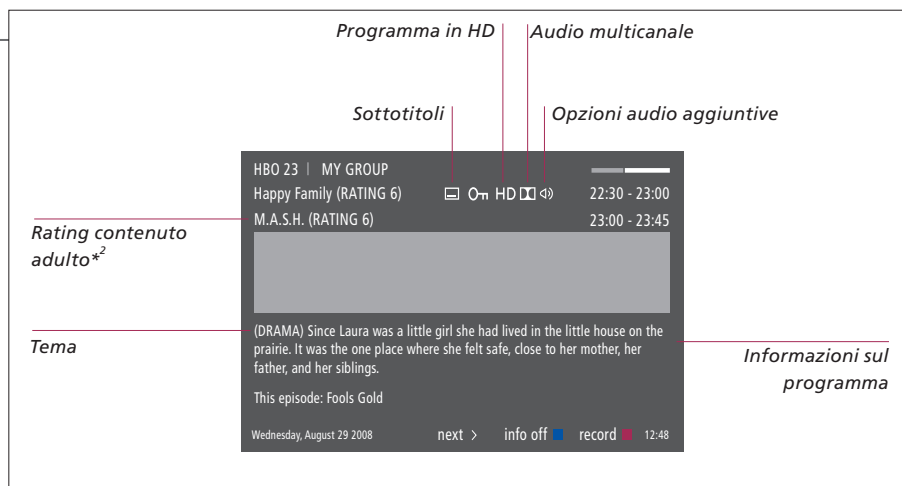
Programma in HD

Audio multicanale

Sottotitoli

Opzioni audio aggiuntive

HBO 23 | MY GROUP

Happy Family (RATING 6) HD 22:30 - 23:00

M.A.S.H. (RATING 6) 23:00 - 23:45

Rating contenuto adulto*$^{2}$

(DRAMA) Since Laura was a little girl she had lived in the little house on the prairie. It was the one place where she felt safe, close to her mother, her father, and her siblings.

Tema

Informazioni sul programma

This episode: Fools Gold

Wednesday, August 29 2008 next > info off record 12:48